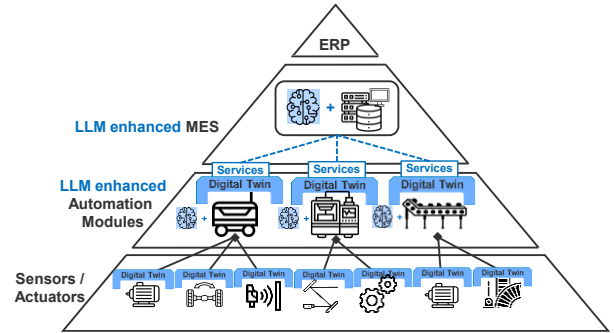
ERP

LLM enhanced MES

+

Services

Services

Services

LLM enhanced Automation Modules

Digital Twin

Digital Twin

Digital Twin

+

+

+

Sensors / Actuators

Digital Twin

Digital Twin

Digital Twin

Digital Twin

Digital Twin

Digital Twin

Digital Twin